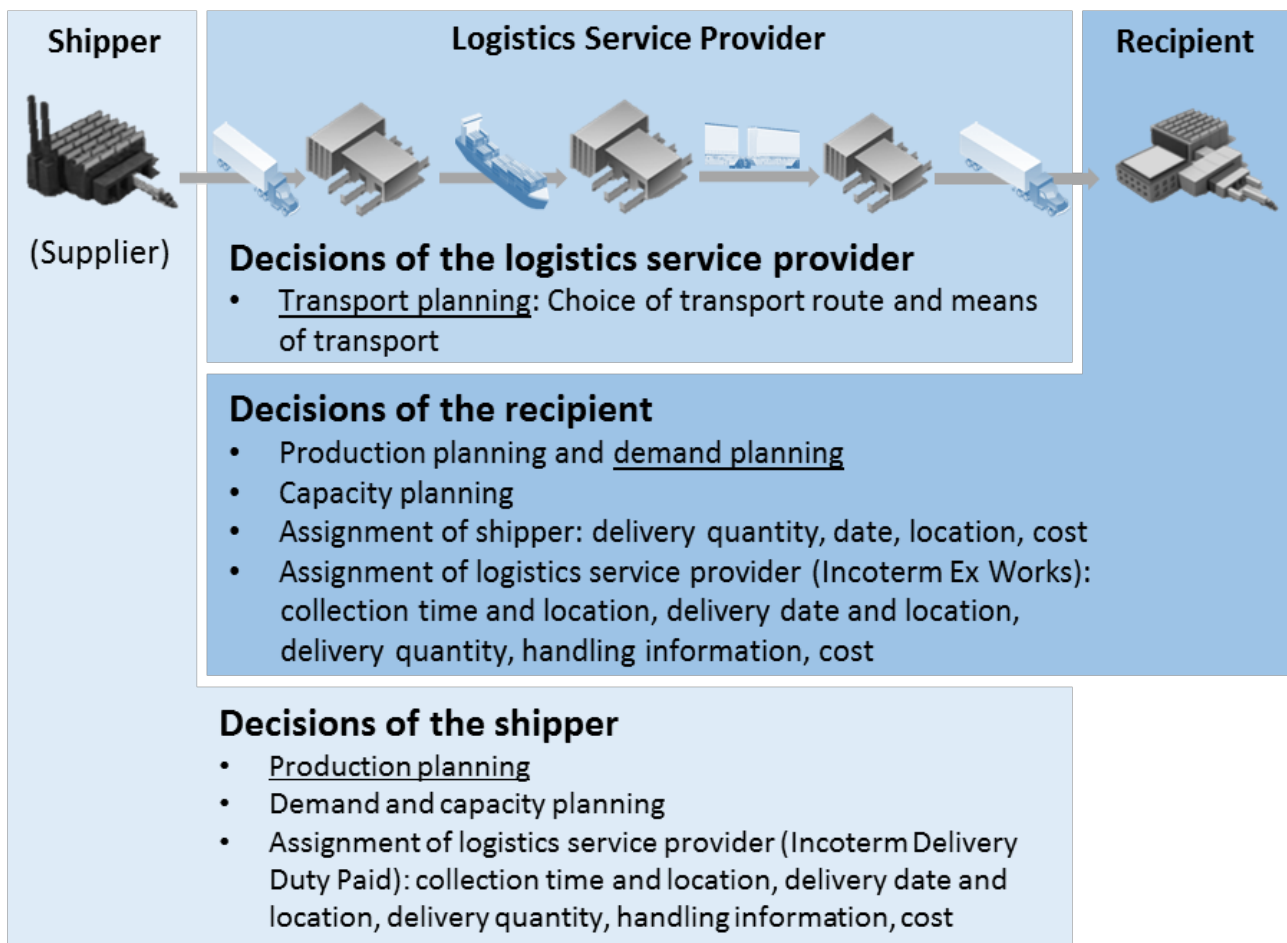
Shipper

Logistics Service Provider

Recipient

(Supplier)

Decisions of the logistics service provider
• Transport planning: Choice of transport route and means of transport

Decisions of the recipient
• Production planning and demand planning
• Capacity planning
• Assignment of shipper: delivery quantity, date, location, cost
• Assignment of logistics service provider (Incoterm Ex Works): collection time and location, delivery date and location, delivery quantity, handling information, cost

Decisions of the shipper
• Production planning
• Demand and capacity planning
• Assignment of logistics service provider (Incoterm Delivery Duty Paid): collection time and location, delivery date and location, delivery quantity, handling information, cost